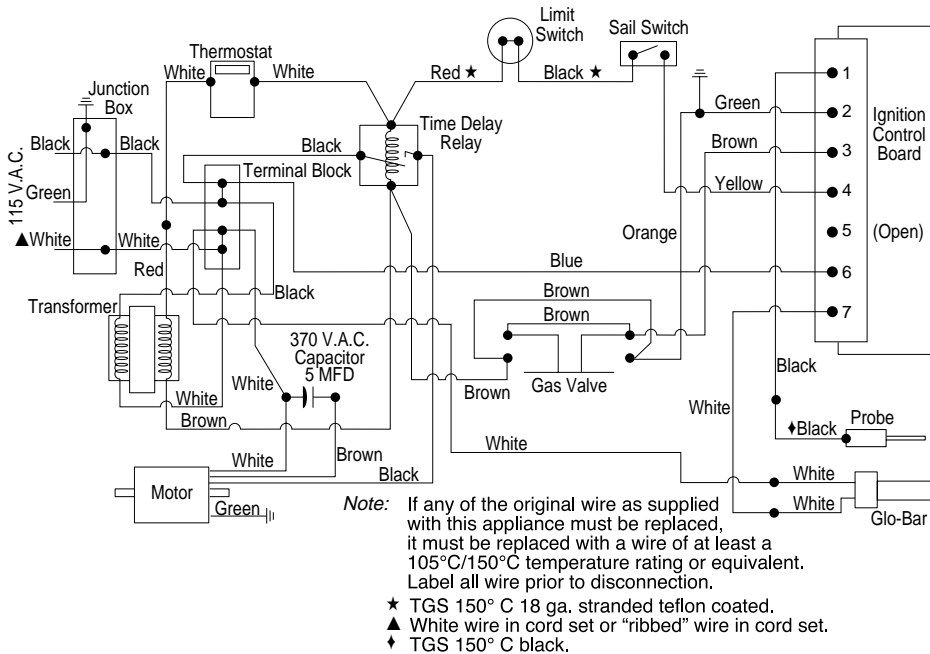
Limit Switch
Sail Switch
Thermostat
White
White
Red ★
Black ★
Junction Box
Black
Black
115 V.A.C.
Green
▲White
White
Red
Time Delay Relay
Black
Terminal Block
Green
Brown
Yellow
Orange
1
2
3
4
5
6
7
Ignition Control Board
(Open)
Blue
Black
Transformer
Brown
Brown
370 V.A.C. Capacitor 5 MFD
White
White
Brown
Brown
Gas Valve
Black
White
White
♦Black
Probe
White
Brown
White
Black
White
Motor
Green
Glo-Bar

Note: If any of the original wire as supplied with this appliance must be replaced, it must be replaced with a wire of at least a 105°C/150°C temperature rating or equivalent. Label all wire prior to disconnection.

★ TGS 150° C 18 ga. stranded teflon coated.
▲ White wire in cord set or "ribbed" wire in cord set.
♦ TGS 150° C black.